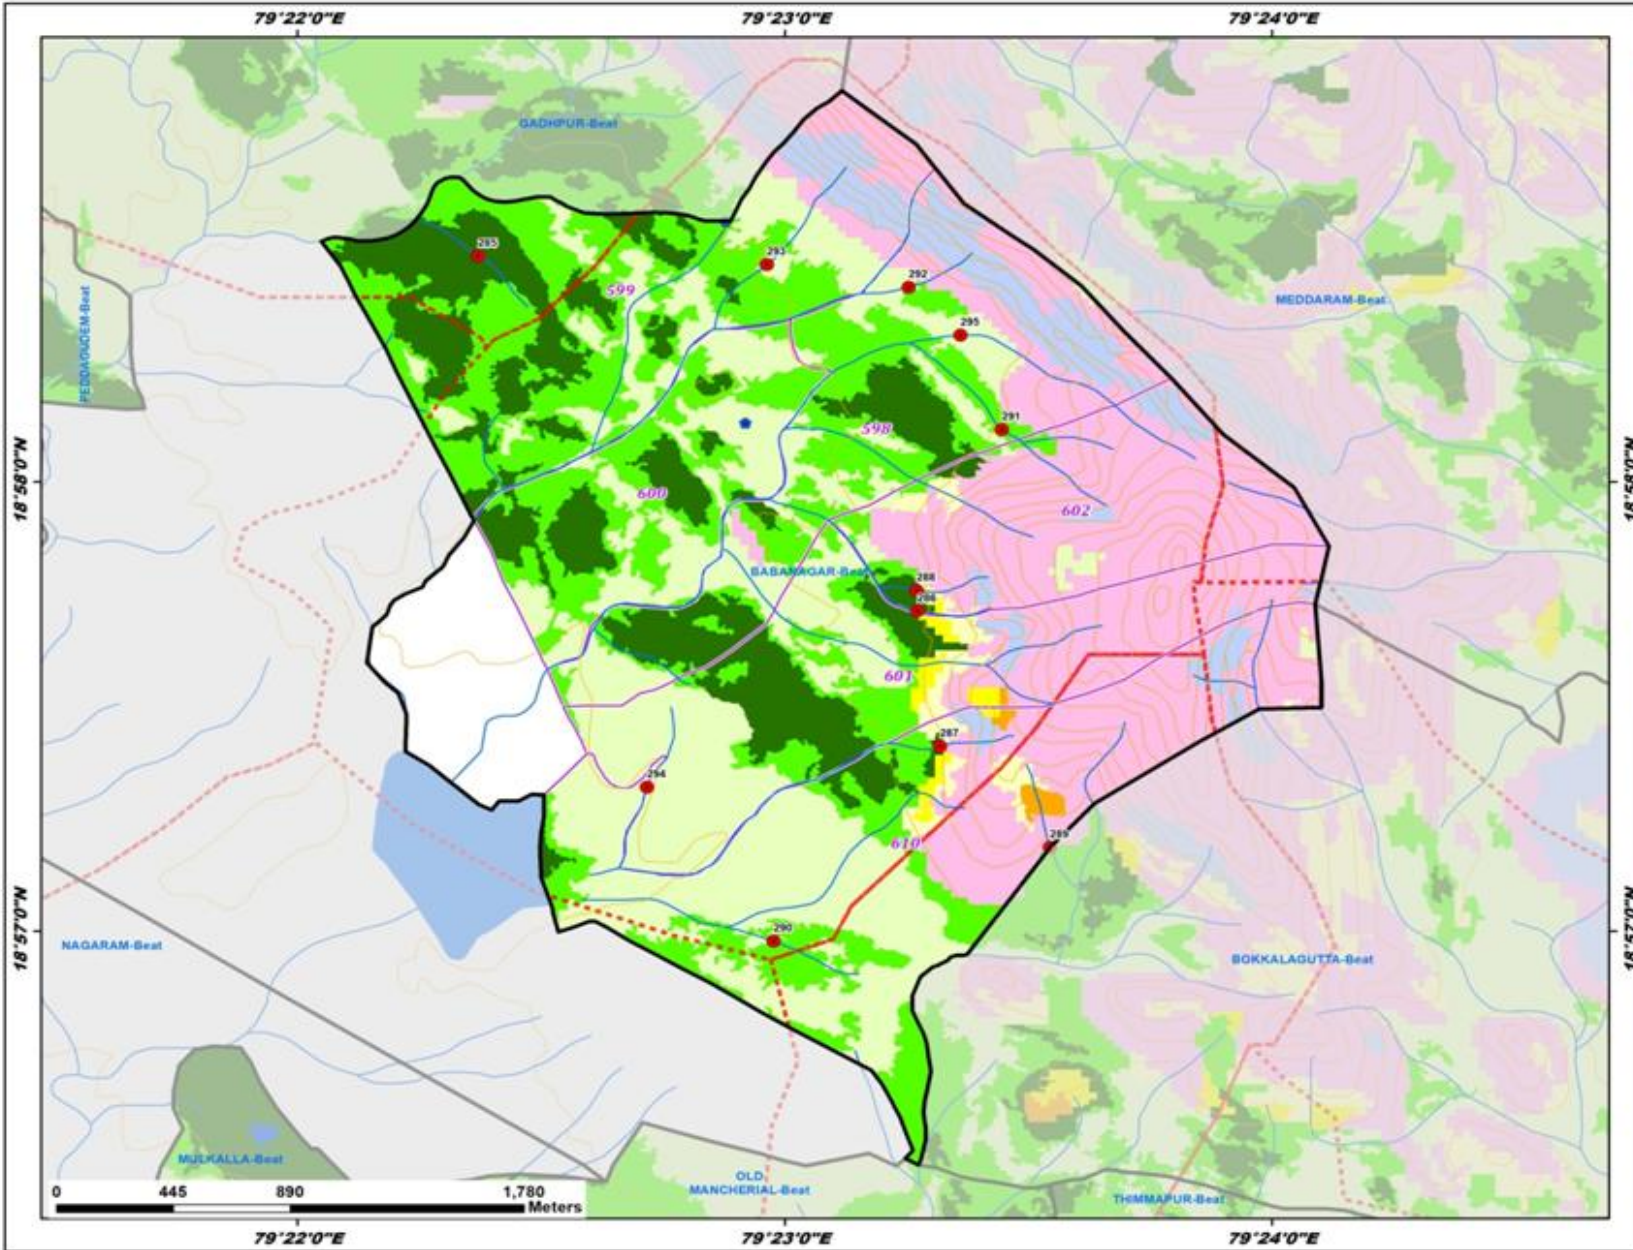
79°22'0"E
79°23'0"E
79°24'0"E

GADHPUR-Beat
PEDDAGUDEM-Beat
MEDDARAM-Beat
295
293
292
295
291
599
598
600
602
BABANAGAR-Beat
288
286
601
287
294
289
610
290
NAGARAM-Beat
BOKKALAGUTTA-Beat
MULKALLA-Beat
OLD MANCHERIAL-Beat
THIMMAPUR-Beat

18°58'0"N
18°57'0"N
18°58'0"N
18°57'0"N

0 445 890 1,780 Meters

79°22'0"E
79°23'0"E
79°24'0"E